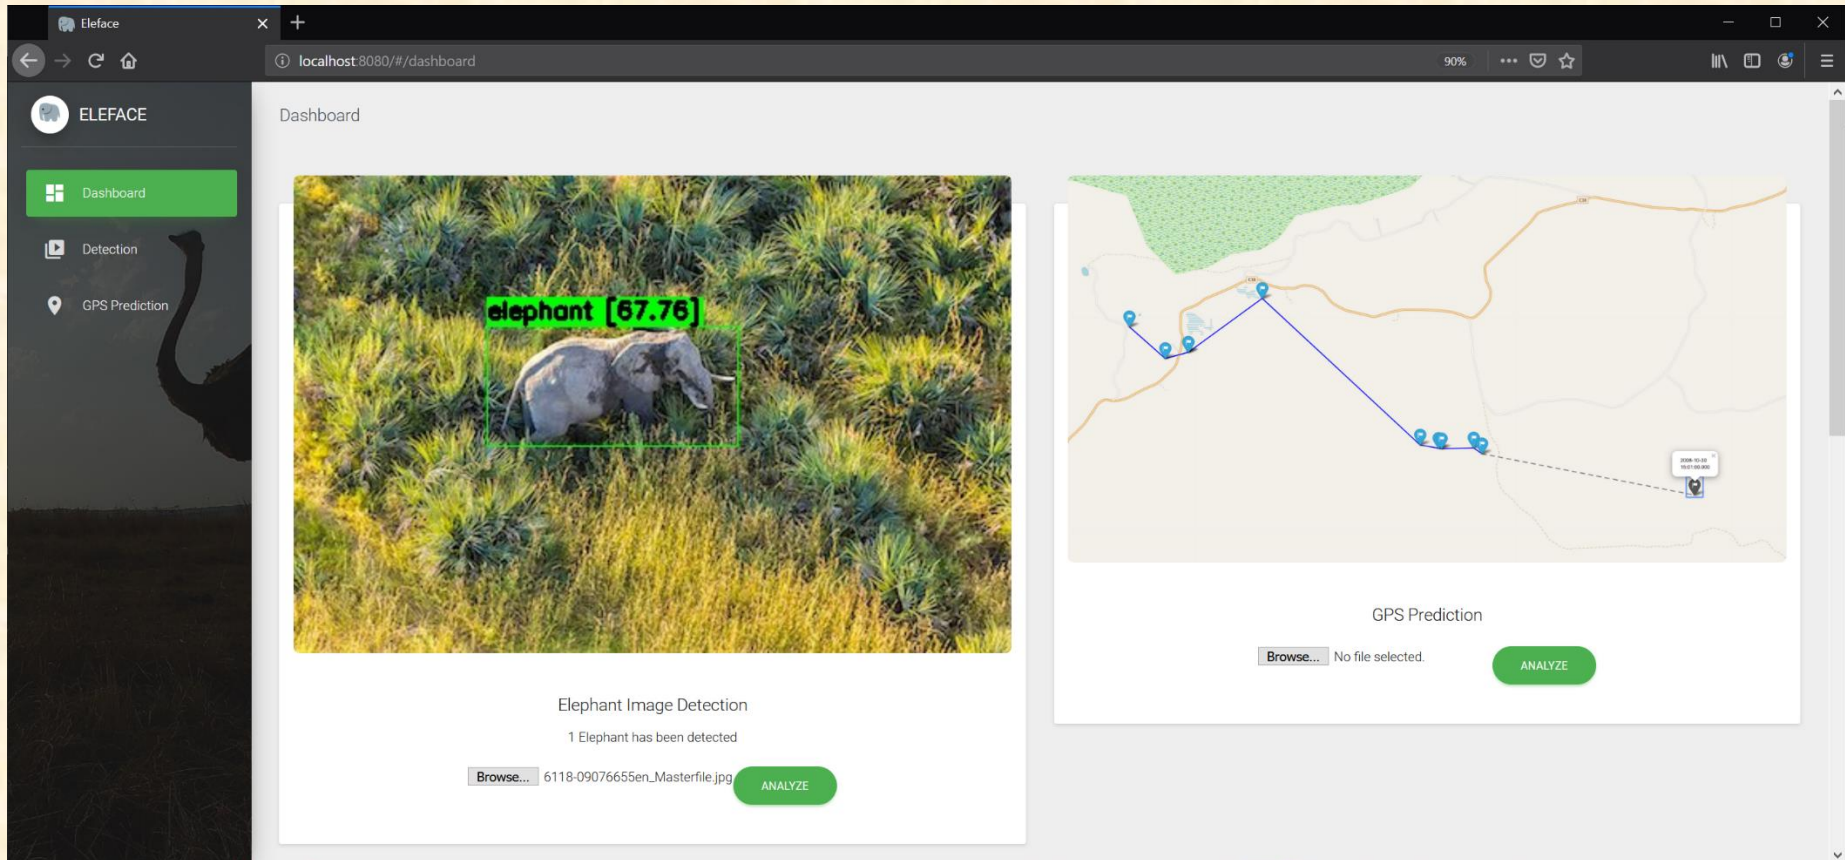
Eleface

localhost:8080/#/dashboard

90%

ELEFACE

Dashboard

Detection

GPS Prediction

Dashboard

elephant [67.76]

Elephant Image Detection

1 Elephant has been detected

Browse... 6118-09076655en_Masterfile.jpg

ANALYZE

GPS Prediction

Browse... No file selected.

ANALYZE